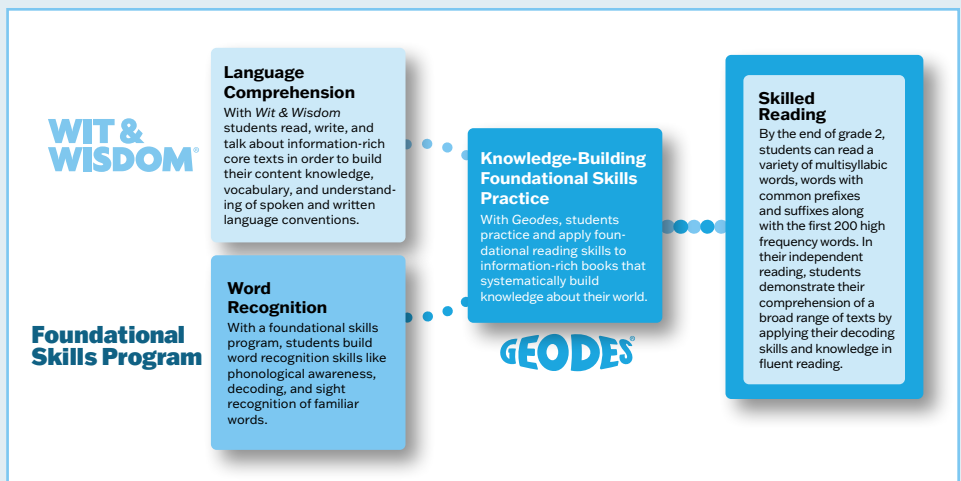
WIT & WISDOM®

Language Comprehension
With *Wit & Wisdom* students read, write, and talk about information-rich core texts in order to build their content knowledge, vocabulary, and understanding of spoken and written language conventions.

Foundational Skills Program

Word Recognition
With a foundational skills program, students build word recognition skills like phonological awareness, decoding, and sight recognition of familiar words.

Knowledge-Building Foundational Skills Practice
With *Geodes*, students practice and apply foundational reading skills to information-rich books that systematically build knowledge about their world.

GEODES®

Skilled Reading
By the end of grade 2, students can read a variety of multisyllabic words, words with common prefixes and suffixes along with the first 200 high frequency words. In their independent reading, students demonstrate their comprehension of a broad range of texts by applying their decoding skills and knowledge in fluent reading.